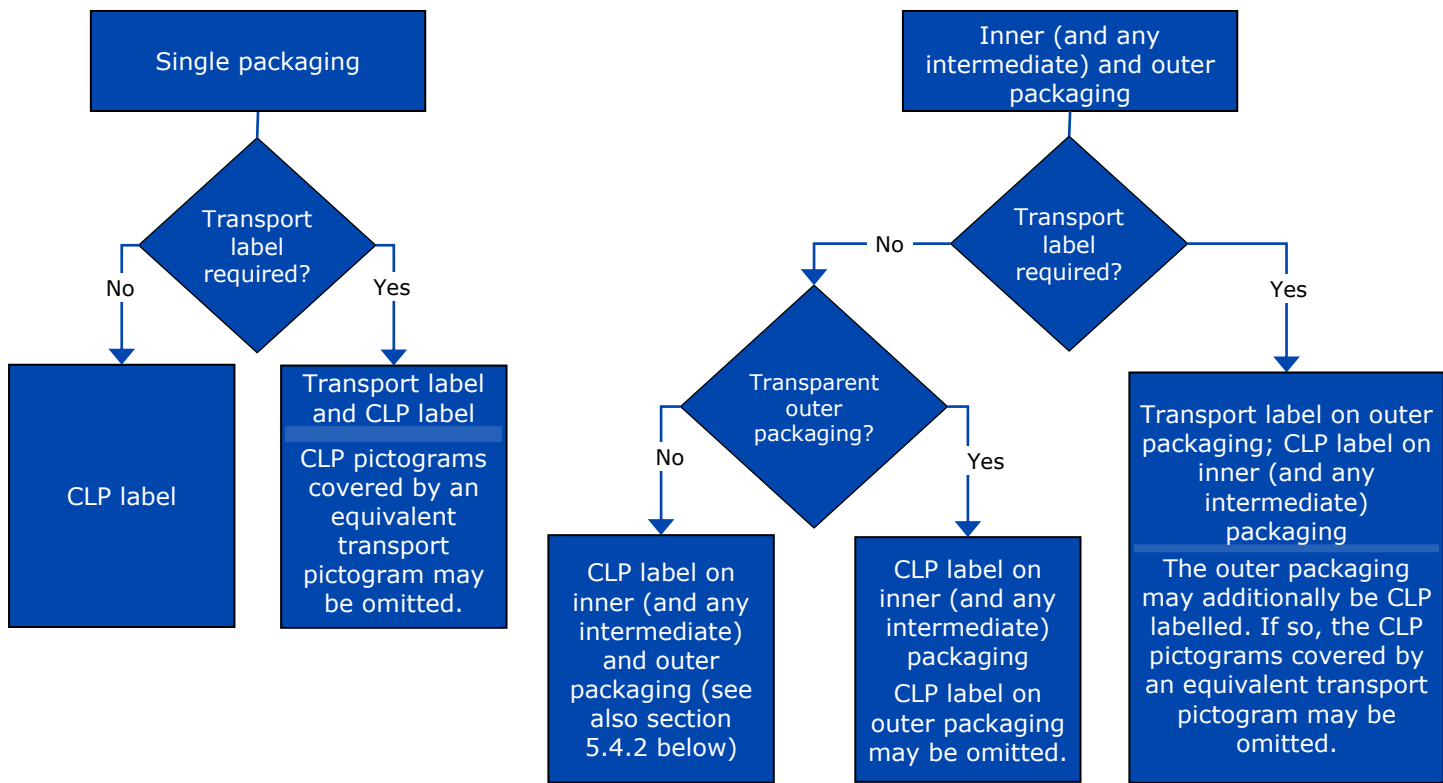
Single packaging

Transport label required?

No

Yes

CLP label

Transport label and CLP label

CLP pictograms covered by an equivalent transport pictogram may be omitted.

Inner (and any intermediate) and outer packaging

Transport label required?

No

Yes

Transparent outer packaging?

No

Yes

CLP label on inner (and any intermediate) and outer packaging (see also section 5.4.2 below)

CLP label on inner (and any intermediate) packaging

CLP label on outer packaging may be omitted.

Transport label on outer packaging; CLP label on inner (and any intermediate) packaging

The outer packaging may additionally be CLP labelled. If so, the CLP pictograms covered by an equivalent transport pictogram may be omitted.